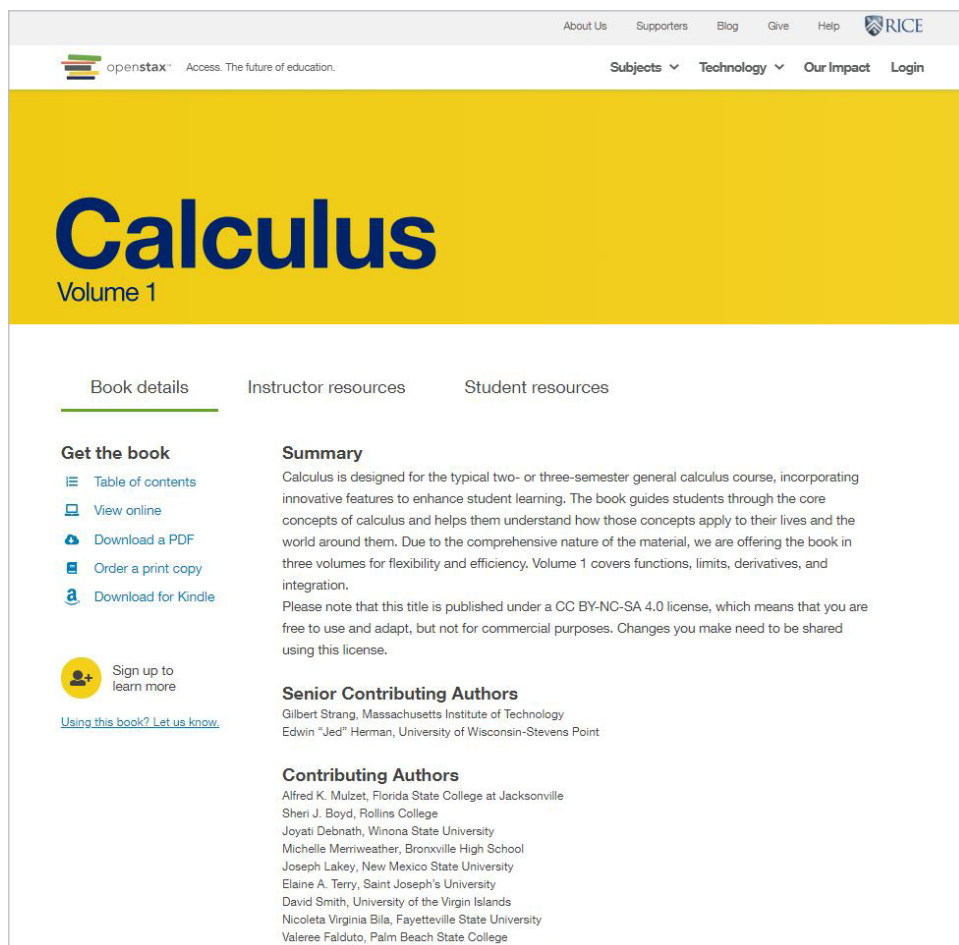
About Us Supporters Blog Give Help RICE

openstax™ Access. The future of education.

Subjects Technology Our Impact Login

Calculus

Volume 1

Book details Instructor resources Student resources

Get the book

Table of contents

View online

Download a PDF

Order a print copy

Download for Kindle

Sign up to learn more

Using this book? Let us know.

Summary

Calculus is designed for the typical two- or three-semester general calculus course, incorporating innovative features to enhance student learning. The book guides students through the core concepts of calculus and helps them understand how those concepts apply to their lives and the world around them. Due to the comprehensive nature of the material, we are offering the book in three volumes for flexibility and efficiency. Volume 1 covers functions, limits, derivatives, and integration.

Please note that this title is published under a CC BY-NC-SA 4.0 license, which means that you are free to use and adapt, but not for commercial purposes. Changes you make need to be shared using this license.

Senior Contributing Authors

Gilbert Strang, Massachusetts Institute of Technology
Edwin "Jed" Herman, University of Wisconsin-Stevens Point

Contributing Authors

Alfred K. Mulzet, Florida State College at Jacksonville
Sheri J. Boyd, Rollins College
Joyati Debnath, Winona State University
Michelle Merriweather, Bronxville High School
Joseph Lakey, New Mexico State University
Elaine A. Terry, Saint Joseph's University
David Smith, University of the Virgin Islands
Nicoleta Virginia Bila, Fayetteville State University
Valeree Falduto, Palm Beach State College